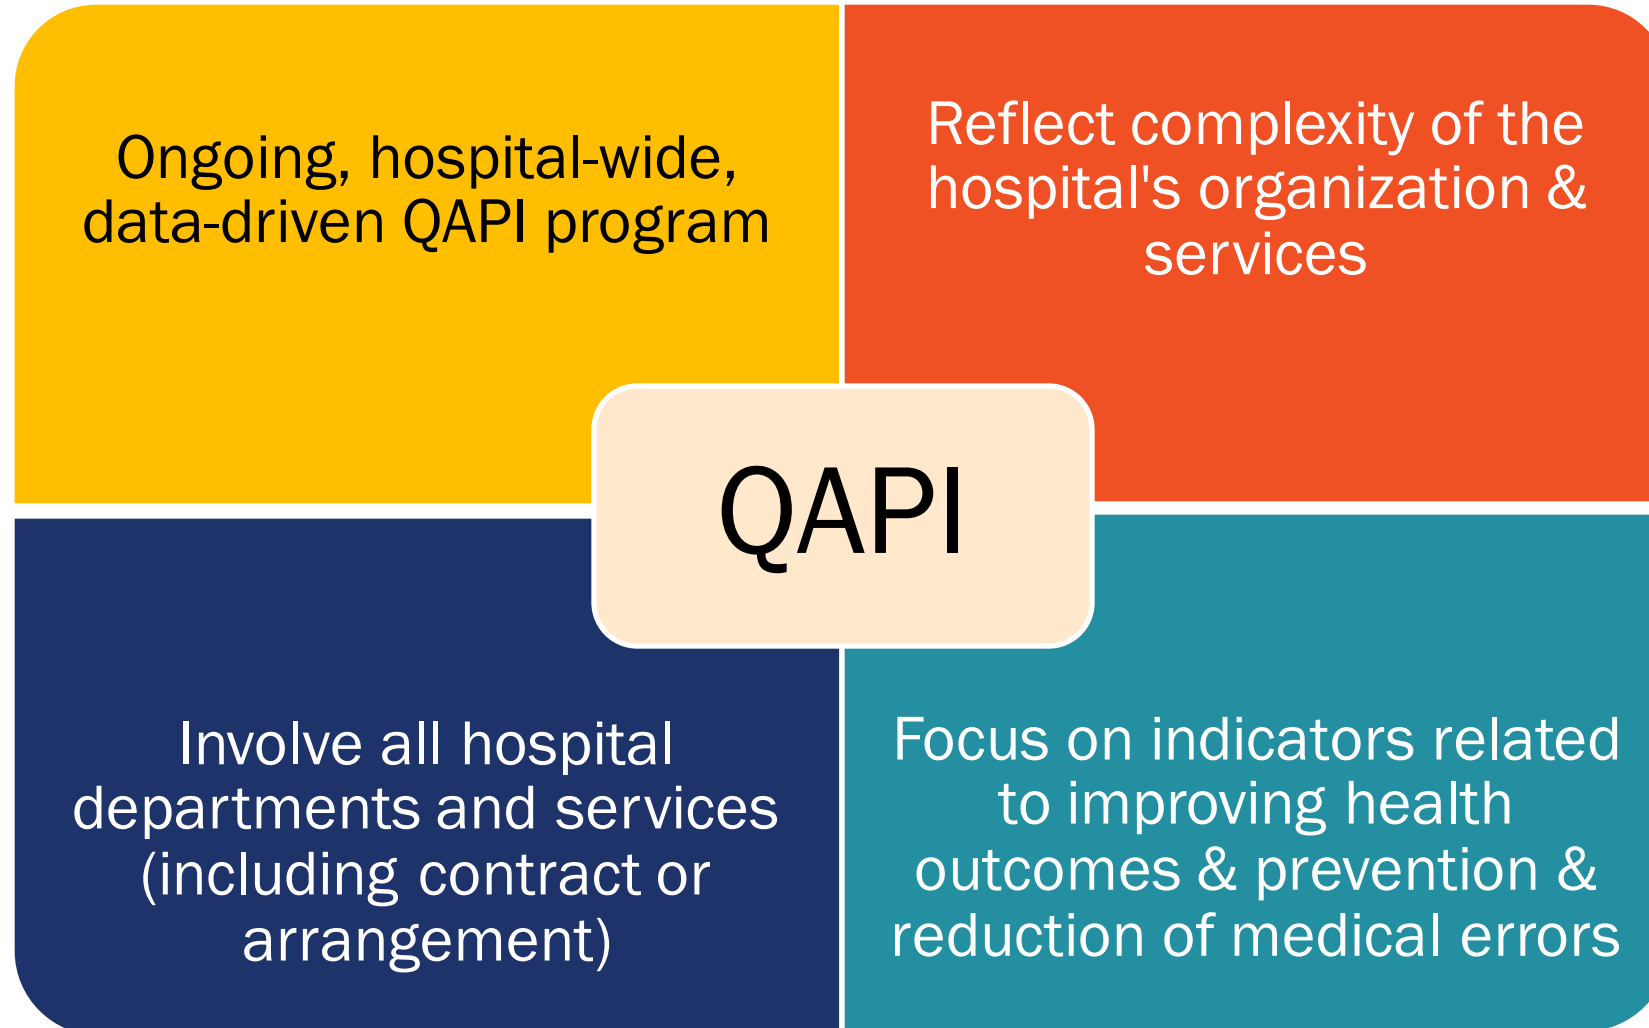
Ongoing, hospital-wide, data-driven QAPI program

Reflect complexity of the hospital's organization & services

QAPI

Involve all hospital departments and services (including contract or arrangement)

Focus on indicators related to improving health outcomes & prevention & reduction of medical errors